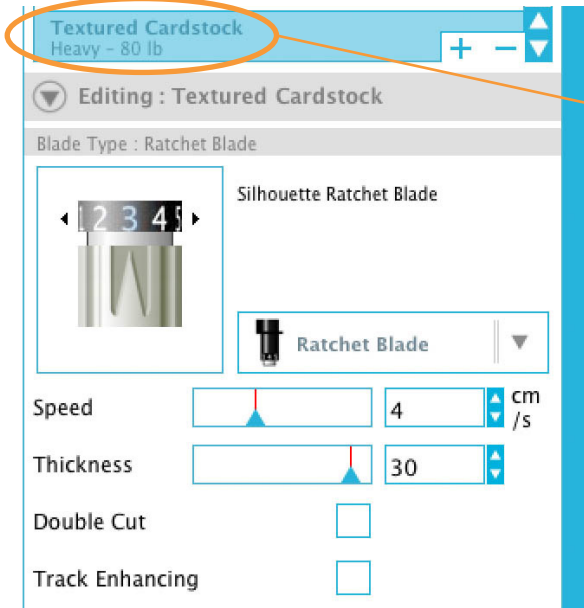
Textured Cardstock
Heavy - 80 lb
+ −

Editing : Textured Cardstock

Blade Type : Ratchet Blade

1 2 3 4 5

Silhouette Ratchet Blade

Ratchet Blade

Speed
4
cm /s

Thickness
30

Double Cut

Track Enhancing